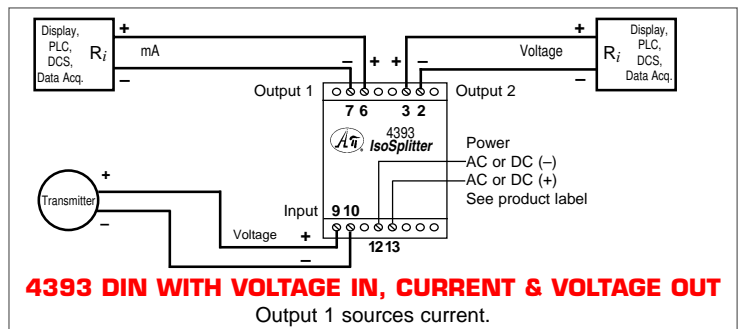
Display, PLC, DCS, Data Acq.

$R_i$

+

–

mA

–

+

+

–

Voltage

+

–

Display, PLC, DCS, Data Acq.

$R_i$

Output 1

7 6

3 2

Output 2

4393

IsoSplitter

Power

AC or DC (–)

AC or DC (+)

See product label

+

Transmitter

–

Input

9 10

Voltage

+

–

12 13

4393 DIN WITH VOLTAGE IN, CURRENT & VOLTAGE OUT

Output 1 sources current.